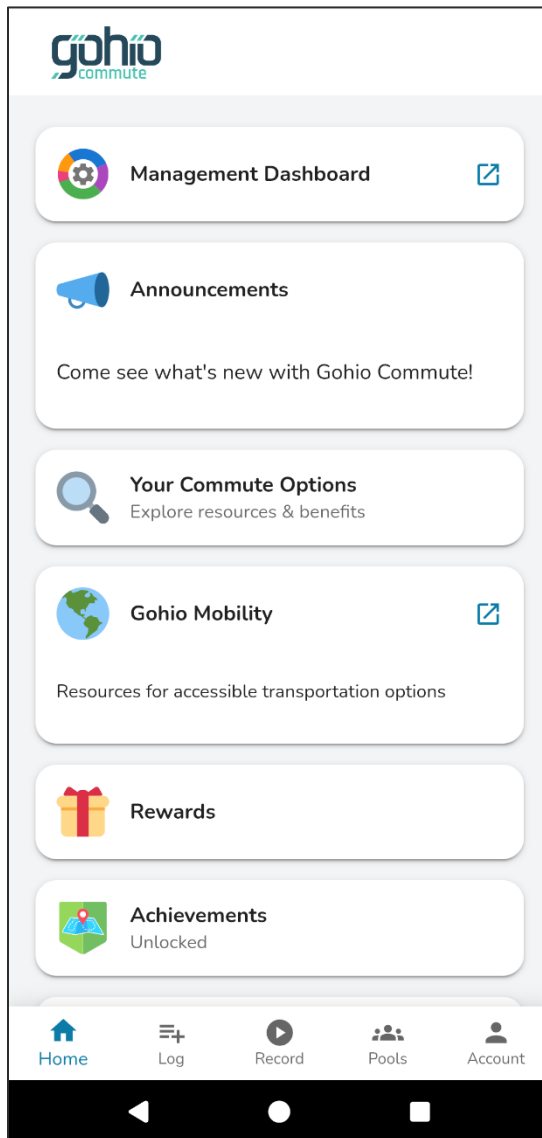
gohio
commute

Management Dashboard

Announcements

Come see what's new with Gohio Commute!

Your Commute Options
Explore resources & benefits

Gohio Mobility

Resources for accessible transportation options

Rewards

Achievements
Unlocked

Home
Log
Record
Pools
Account